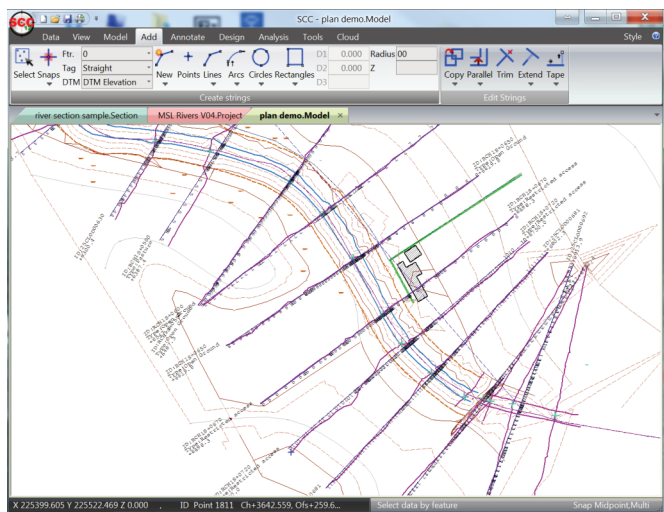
SCC - plan demo.Model

Data View Model Add Annotate Design Analysis Tools Cloud

Style

Select Snaps

Ftr. 0

Tag Straight

DTM DTM Elevation

New Points Lines Arcs Circles Rectangles

D1 0.000 Radius 00

D2 0.000 Z

Create strings

Copy Parallel Trim Extend Tape

Edit Strings

river section sample.Section

MSL Rivers V04.Project

plan demo.Model

X 225399.605 Y 225522.469 Z 0.000 , ID Point 1811 Ch+3642.559, Ofs+259.6...

Select data by feature

Snap Midpoint,Multi